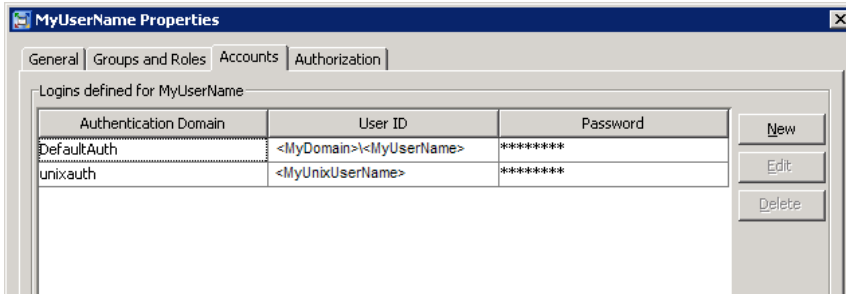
MyUserName Properties

General | Groups and Roles | Accounts | Authorization

Logins defined for MyUserName

| Authentication Domain | User ID | Password |
|---|---|---|
| DefaultAuth | <MyDomain>\<MyUserName> | ******** |
| unixauth | <MyUnixUserName> | ******** |

New
Edit
Delete